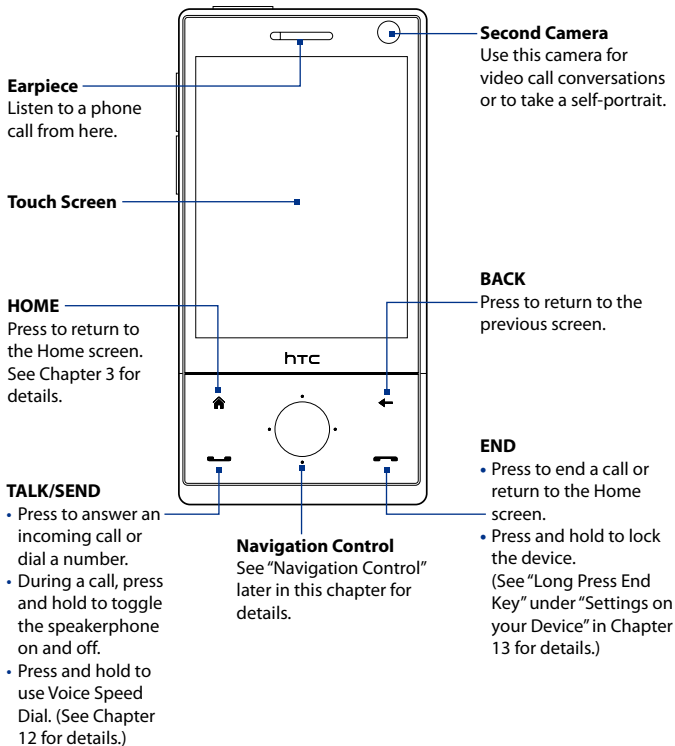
Earpiece
Listen to a phone call from here.

Touch Screen

HOME
Press to return to the Home screen. See Chapter 3 for details.

TALK/SEND
• Press to answer an incoming call or dial a number.
• During a call, press and hold to toggle the speakerphone on and off.
• Press and hold to use Voice Speed Dial. (See Chapter 12 for details.)

htc

Navigation Control
See "Navigation Control" later in this chapter for details.

Second Camera
Use this camera for video call conversations or to take a self-portrait.

BACK
Press to return to the previous screen.

END
• Press to end a call or return to the Home screen.
• Press and hold to lock the device. (See "Long Press End Key" under "Settings on your Device" in Chapter 13 for details.)